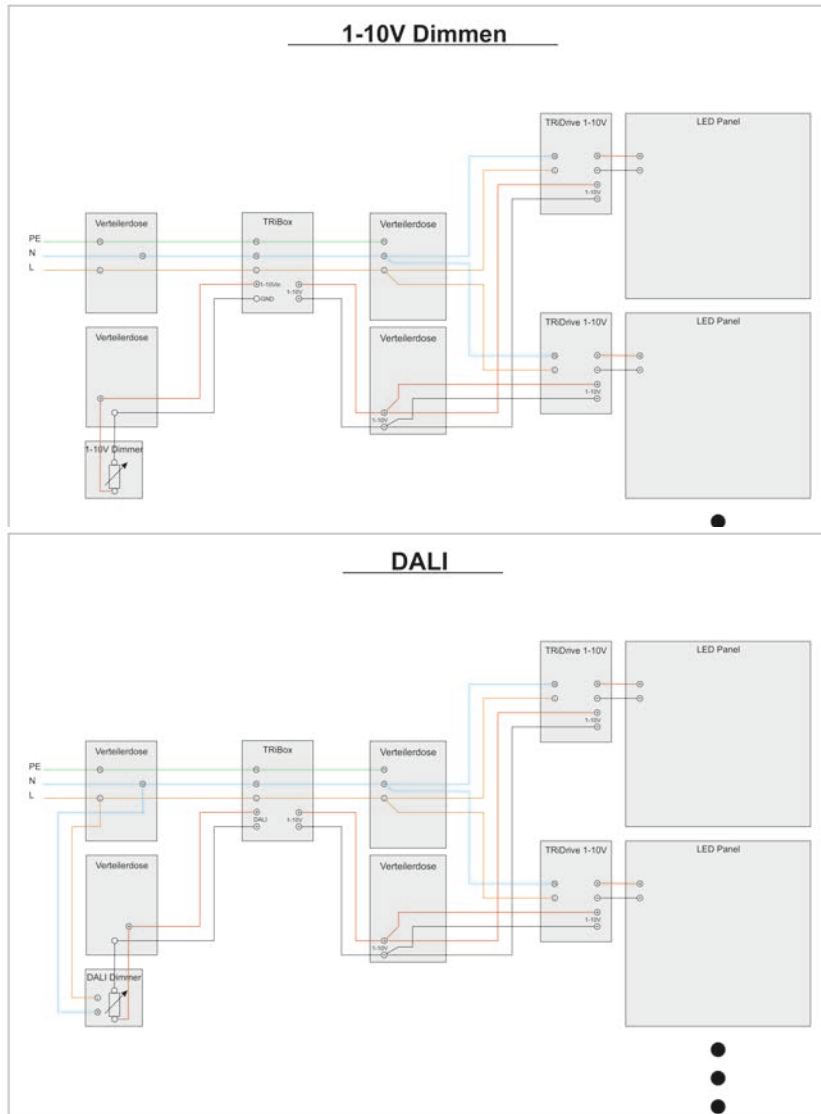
1-10V Dimmen

TRiDrive 1-10V

LED Panel

1-10V

Verteilerdose

TRiBox

Verteilerdose

PE

N

L

1-10Vin

GND

1-10V

TRiDrive 1-10V

LED Panel

Verteilerdose

Verteilerdose

1-10V

1-10V

1-10V Dimmer

DALI

TRiDrive 1-10V

LED Panel

1-10V

Verteilerdose

TRiBox

Verteilerdose

PE

N

L

DALI

1-10V

TRiDrive 1-10V

LED Panel

Verteilerdose

Verteilerdose

1-10V

1-10V

DALI Dimmer